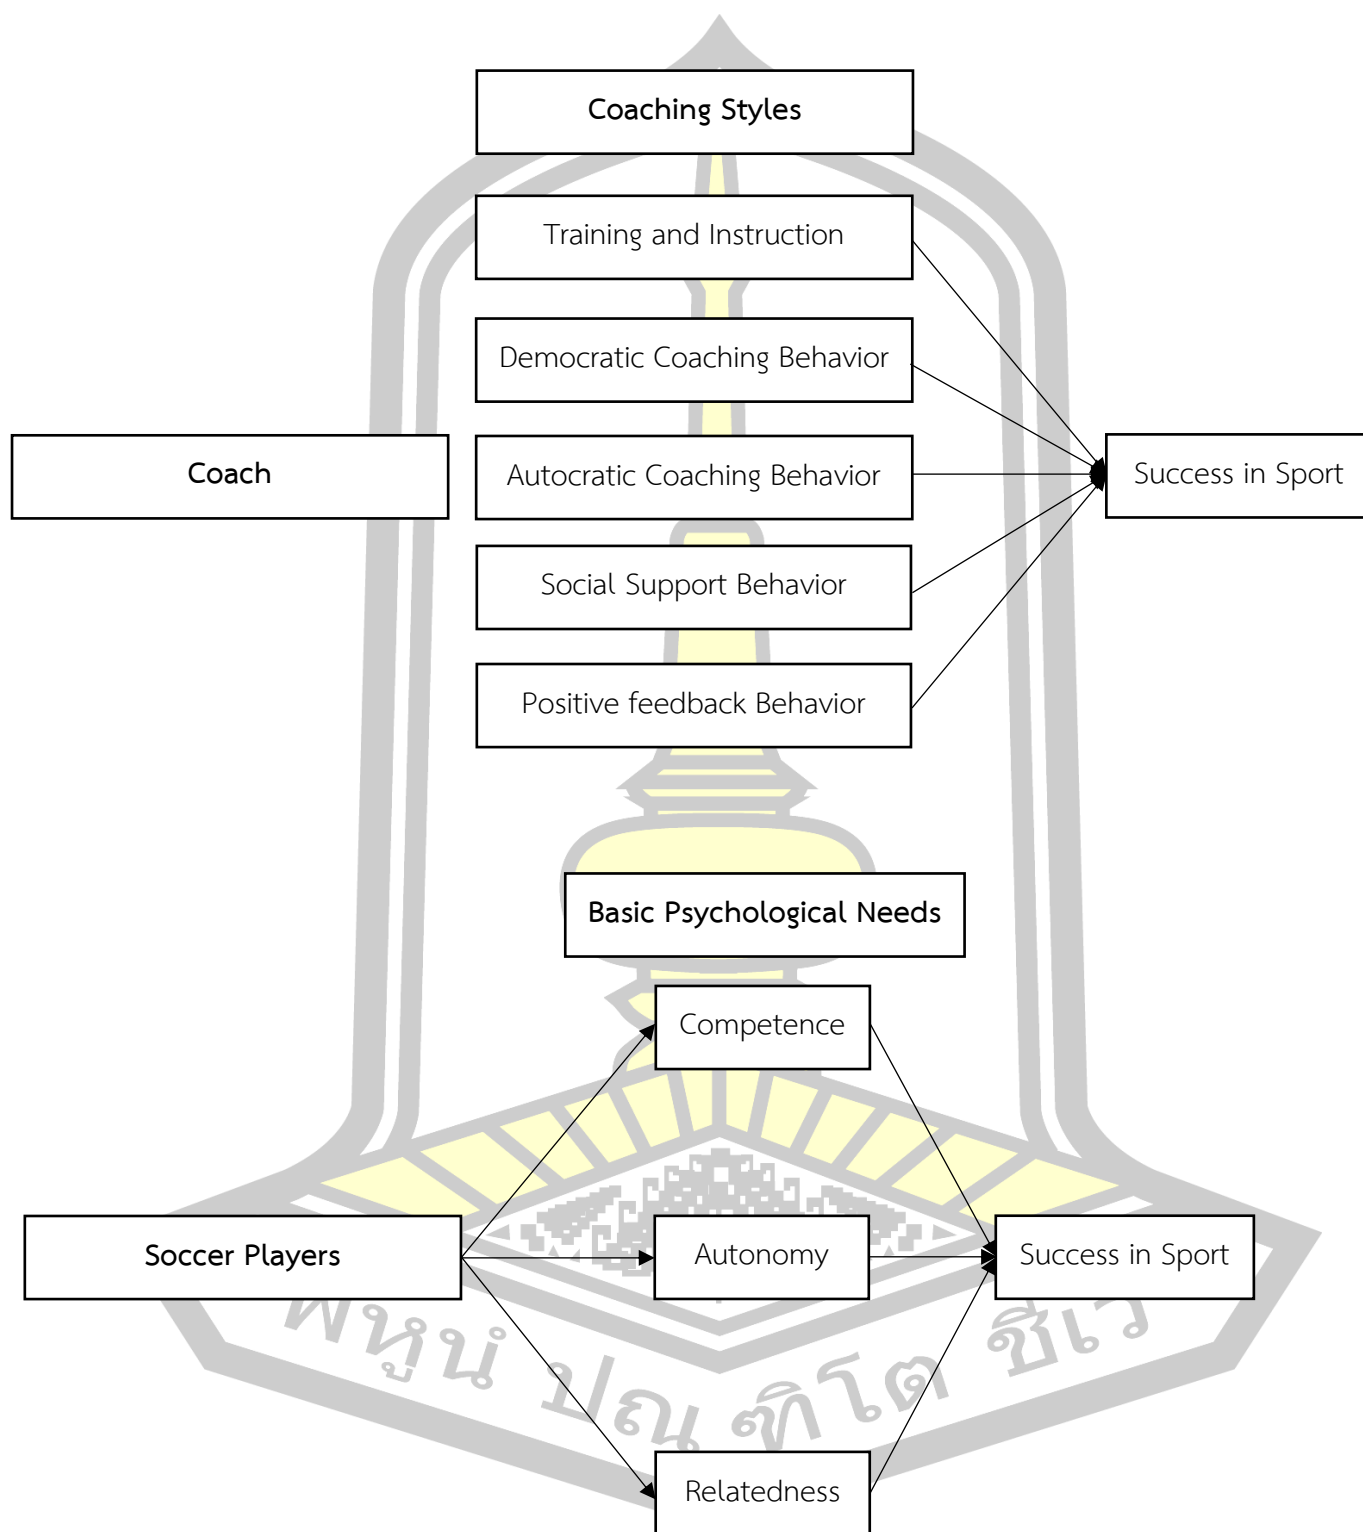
Coaching Styles

Training and Instruction

Democratic Coaching Behavior

Coach

Autocratic Coaching Behavior

Success in Sport

Social Support Behavior

Positive feedback Behavior

Basic Psychological Needs

Competence

Soccer Players

Autonomy

Success in Sport

Relatedness

พหูนํ ปญ ญาโต ชีเว